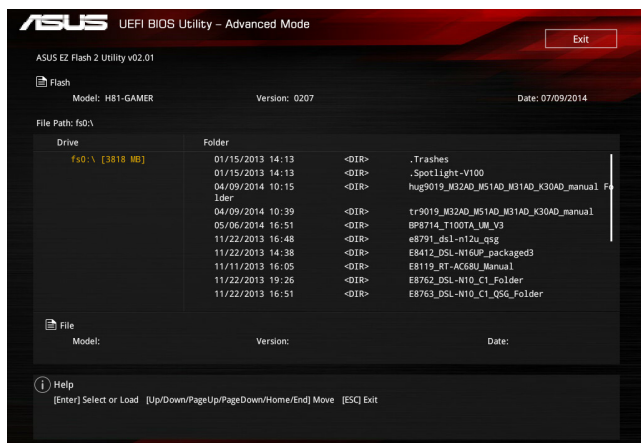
ASUS UEFI BIOS Utility – Advanced Mode

Exit

ASUS EZ Flash 2 Utility v02.01

Flash
Model: H81-GAMER
Version: 0207
Date: 07/09/2014

File Path: fs0:\

| Drive | Folder | | |
|---|---|---|---|
| fs0:\ [3818 MB] | 01/15/2013 14:13 | <DIR> | .Trashes |
| | 01/15/2013 14:13 | <DIR> | .Spotlight-V100 |
| | 04/09/2014 10:15 | <DIR> | hug9019_M32AD_M51AD_M31AD_K30AD_manual Folder |
| | 04/09/2014 10:39 | <DIR> | tr9019_M32AD_M51AD_M31AD_K30AD_manual |
| | 05/06/2014 16:51 | <DIR> | BP8714_T100TA_UM_V3 |
| | 11/22/2013 16:48 | <DIR> | e8791_dsl-n12u_qsg |
| | 11/22/2013 14:38 | <DIR> | E8412_DSL-N16UP_packaged3 |
| | 11/11/2013 16:05 | <DIR> | E8119_RT-AC68U_Manual |
| | 11/22/2013 19:26 | <DIR> | E8762_DSL-N10_C1_Folder |
| | 11/22/2013 16:51 | <DIR> | E8763_DSL-N10_C1_QSG_Folder |

File
Model:
Version:
Date:

Help
[Enter] Select or Load [Up/Down/PageUp/PageDown/Home/End] Move [ESC] Exit